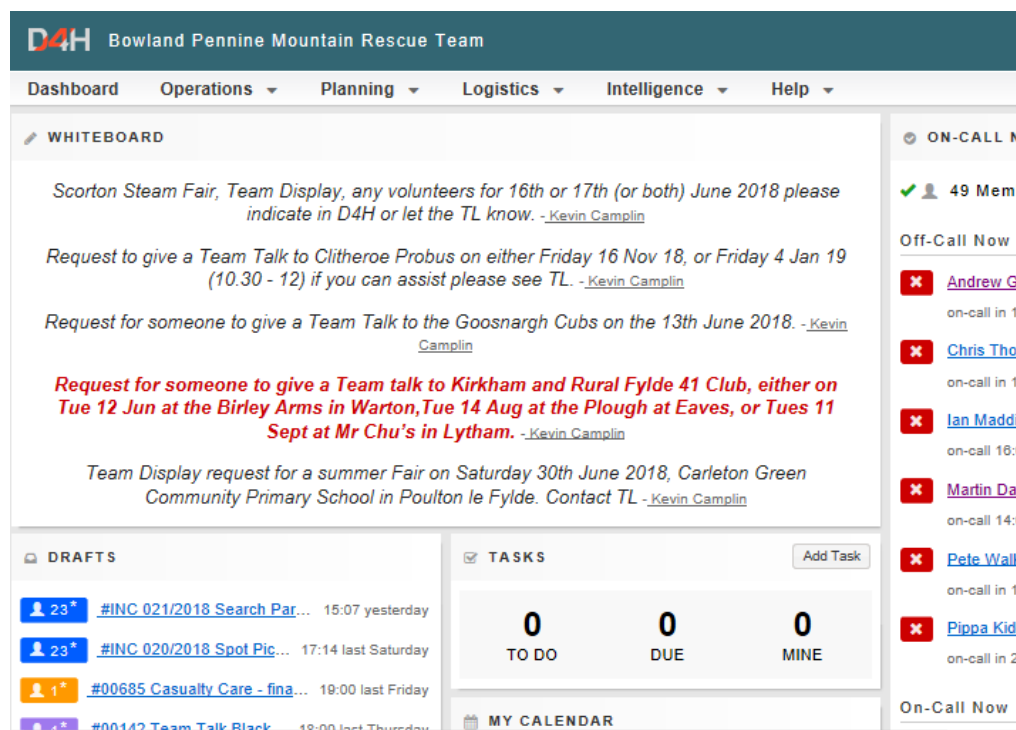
D4H Bowland Pennine Mountain Rescue Team

Dashboard Operations Planning Logistics Intelligence Help

WHITEBOARD

Scorton Steam Fair, Team Display, any volunteers for 16th or 17th (or both) June 2018 please indicate in D4H or let the TL know. - Kevin Camplin

Request to give a Team Talk to Clitheroe Probus on either Friday 16 Nov 18, or Friday 4 Jan 19 (10.30 - 12) if you can assist please see TL. - Kevin Camplin

Request for someone to give a Team Talk to the Goosnargh Cubs on the 13th June 2018. - Kevin Camplin

Request for someone to give a Team talk to Kirkham and Rural Fylde 41 Club, either on Tue 12 Jun at the Birley Arms in Warton,Tue 14 Aug at the Plough at Eaves, or Tues 11 Sept at Mr Chu's in Lytham. - Kevin Camplin

Team Display request for a summer Fair on Saturday 30th June 2018, Carleton Green Community Primary School in Poulton le Fylde. Contact TL - Kevin Camplin

ON-CALL N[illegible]

49 Mem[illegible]

Off-Call Now

Andrew G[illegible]
on-call in 1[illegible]

Chris Tho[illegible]
on-call in 1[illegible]

Ian Maddi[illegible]
on-call 16:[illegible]

Martin Da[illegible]
on-call 14:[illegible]

Pete Wall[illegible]
on-call in 1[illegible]

Pippa Kid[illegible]
on-call in 2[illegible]

On-Call Now

DRAFTS

23* #INC 021/2018 Search Par... 15:07 yesterday

23* #INC 020/2018 Spot Pic... 17:14 last Saturday

1* #00685 Casualty Care - fina... 19:00 last Friday

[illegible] #00142 Team Talk Black... 18:00 last Thursday

TASKS

Add Task

| 0 | 0 | 0 |
|---|---|---|
| TO DO | DUE | MINE |

MY CALENDAR